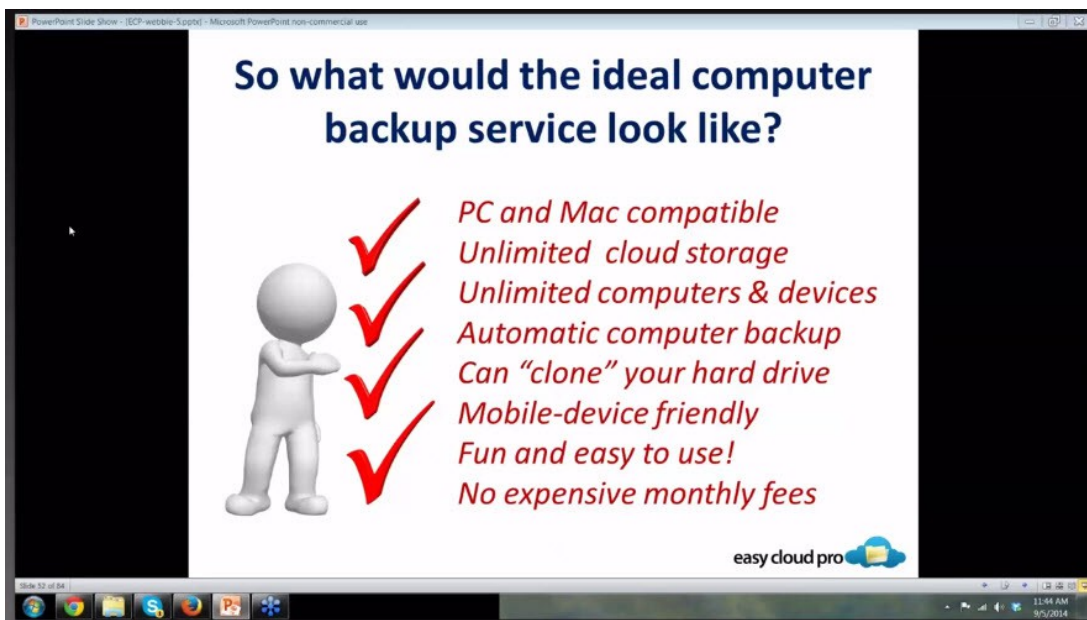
PowerPoint Slide Show - [ECP-webbie-5.pptx] - Microsoft PowerPoint non-commercial use

So what would the ideal computer backup service look like?

PC and Mac compatible
Unlimited cloud storage
Unlimited computers & devices
Automatic computer backup
Can "clone" your hard drive
Mobile-device friendly
Fun and easy to use!
No expensive monthly fees

easy cloud pro

Slide 52 of 84

11:44 AM
9/5/2014